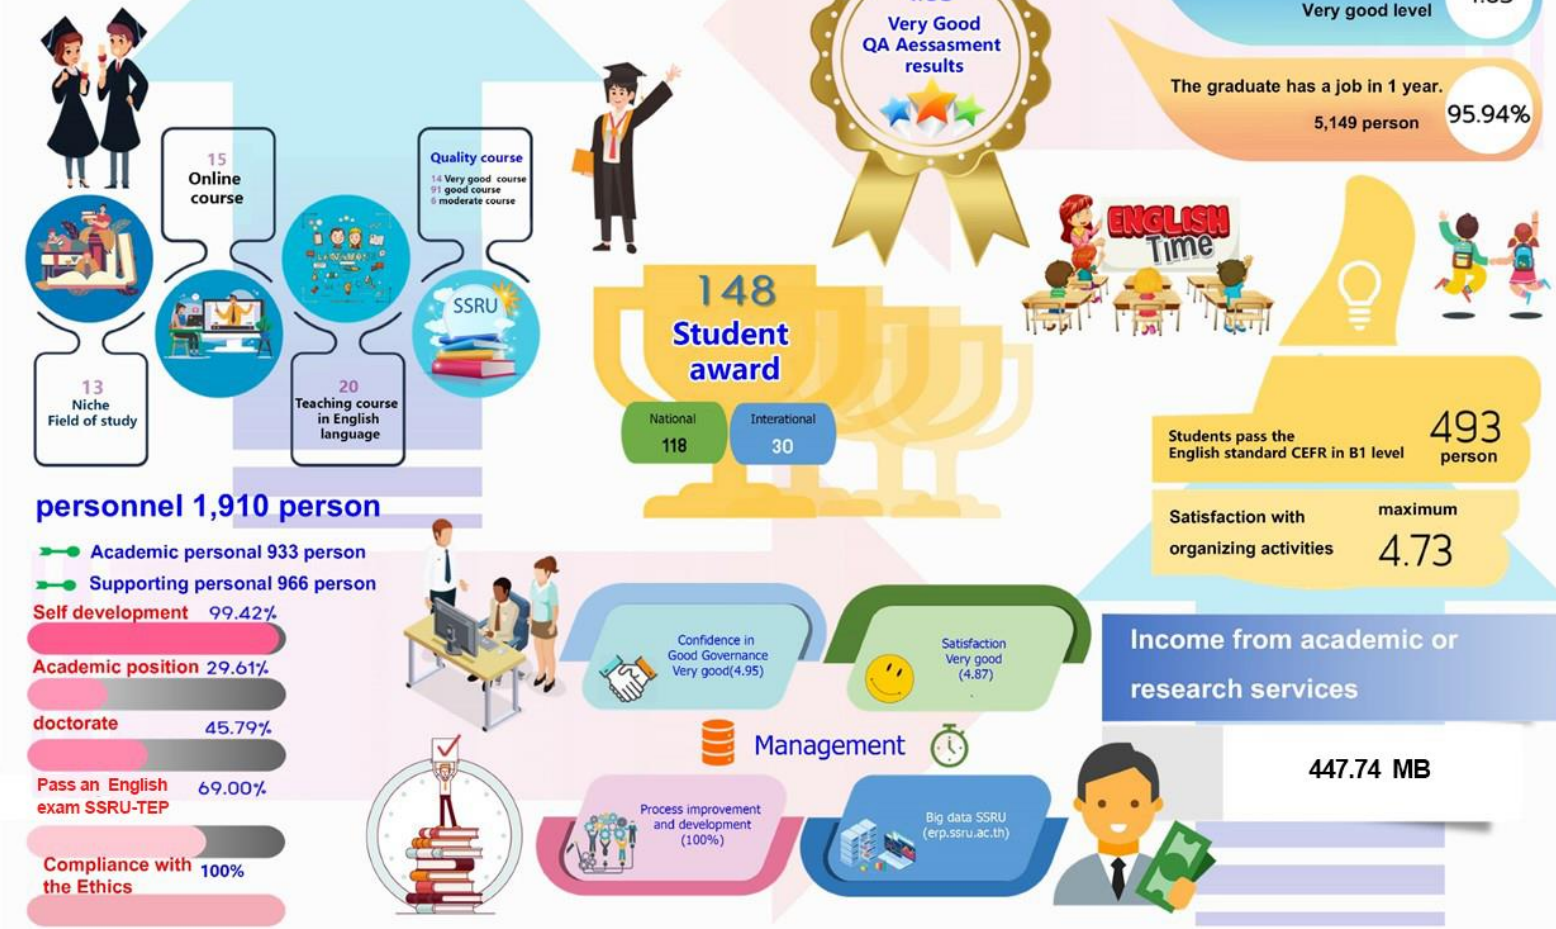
15
Online course

Quality course
14 Very good course
91 good course
6 moderate course

SSRU

13
Niche
Field of study

20
Teaching course in English language

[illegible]
Very Good
QA Aessasment results

Very good level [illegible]

The graduate has a job in 1 year.
5,149 person
95.94%

148
Student award
National
118
Interational
30

ENGLISH Time

Students pass the English standard CEFR in B1 level
493
person

Satisfaction with organizing activities
maximum
4.73

personnel 1,910 person
Academic personal 933 person
Supporting personal 966 person
Self development 99.42%
Academic position 29.61%
doctorate 45.79%
Pass an English exam SSRU-TEP 69.00%
Compliance with the Ethics 100%

Confidence in Good Governance Very good(4.95)

Satisfaction Very good (4.87)

Management

Process improvement and development (100%)

Big data SSRU (erp.ssru.ac.th)

Income from academic or research services
447.74 MB